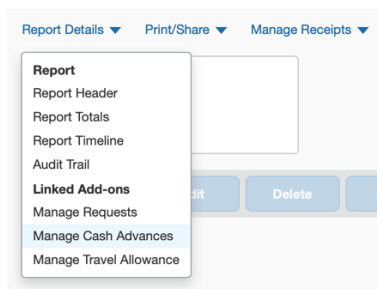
Report Details ▼ Print/Share ▼ Manage Receipts ▼

Report
Report Header
Report Totals
Report Timeline
Audit Trail
Linked Add-ons
Manage Requests
Manage Cash Advances
Manage Travel Allowance

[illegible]dit Delete